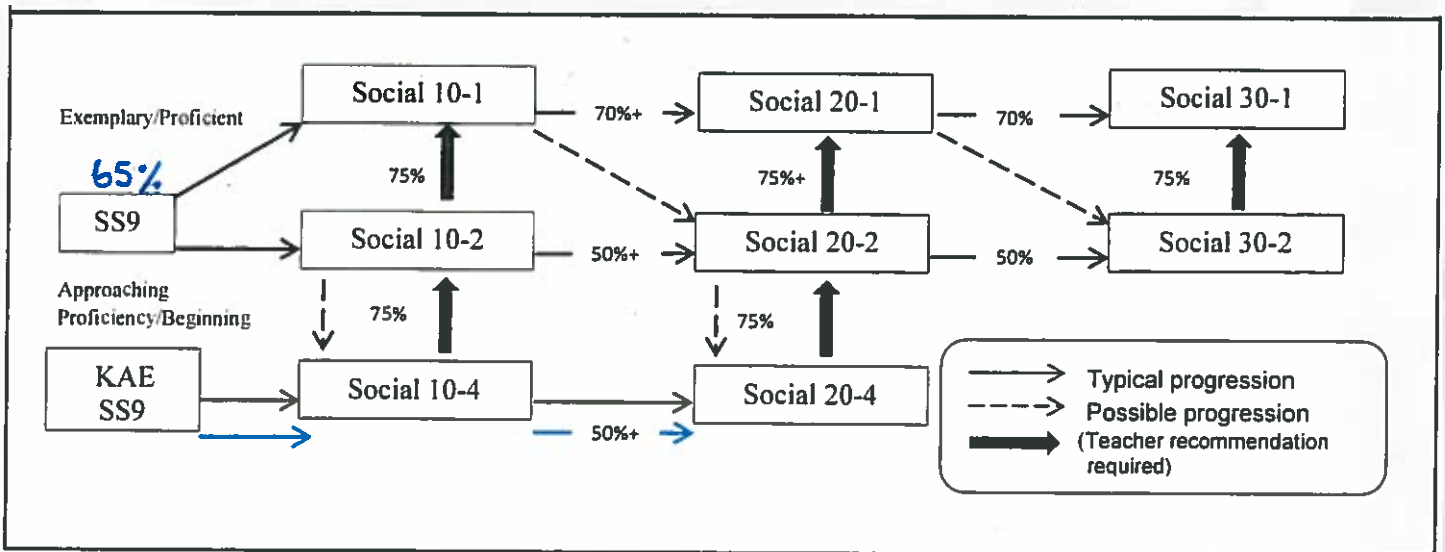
Exemplary/Proficient

65%

SS9

Approaching Proficiency/Beginning

KAE SS9

Social 10-1

75%

Social 10-2

75%

Social 10-4

70%+

50%+

50%+

Social 20-1

75%+

Social 20-2

75%

Social 20-4

70%

50%

Social 30-1

75%

Social 30-2

Typical progression
Possible progression
(Teacher recommendation required)